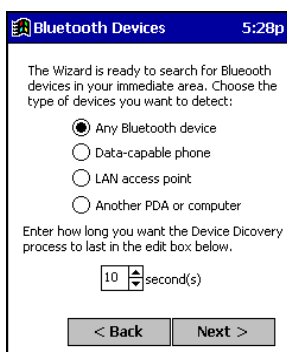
Bluetooth Devices 5:28p

The Wizard is ready to search for Blueooth devices in your immediate area. Choose the type of devices you want to detect:

Any Bluetooth device

Data-capable phone

LAN access point

Another PDA or computer

Enter how long you want the Device Discovery process to last in the edit box below.

10 second(s)

< Back

Next >